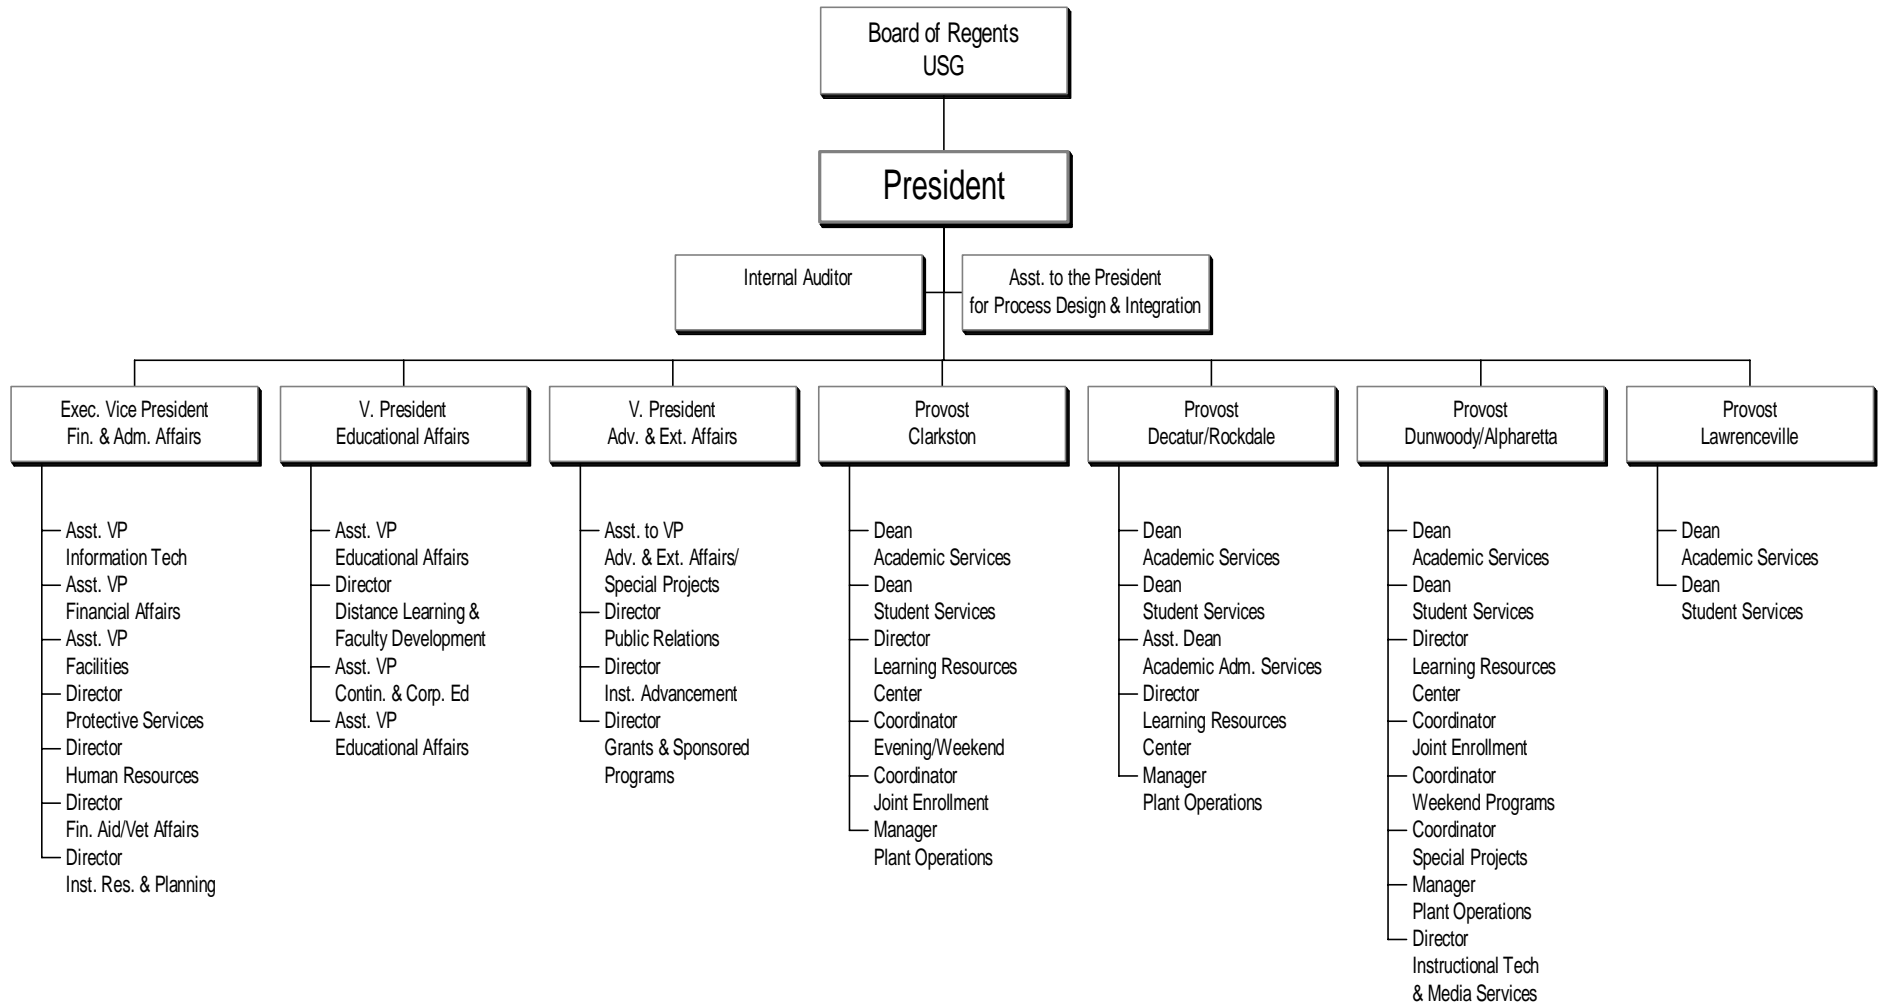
Board of Regents
USG

President

Internal Auditor

Asst. to the President
for Process Design & Integration

Exec. Vice President
Fin. & Adm. Affairs

Asst. VP
Information Tech
Asst. VP
Financial Affairs
Asst. VP
Facilities
Director
Protective Services
Director
Human Resources
Director
Fin. Aid/Vet Affairs
Director
Inst. Res. & Planning

V. President
Educational Affairs

Asst. VP
Educational Affairs
Director
Distance Learning &
Faculty Development
Asst. VP
Contin. & Corp. Ed
Asst. VP
Educational Affairs

V. President
Adv. & Ext. Affairs

Asst. to VP
Adv. & Ext. Affairs/
Special Projects
Director
Public Relations
Director
Inst. Advancement
Director
Grants & Sponsored
Programs

Provost
Clarkston

Dean
Academic Services
Dean
Student Services
Director
Learning Resources
Center
Coordinator
Evening/Weekend
Coordinator
Joint Enrollment
Manager
Plant Operations

Provost
Decatur/Rockdale

Dean
Academic Services
Dean
Student Services
Asst. Dean
Academic Adm. Services
Director
Learning Resources
Center
Manager
Plant Operations

Provost
Dunwoody/Alpharetta

Dean
Academic Services
Dean
Student Services
Director
Learning Resources
Center
Coordinator
Joint Enrollment
Coordinator
Weekend Programs
Coordinator
Special Projects
Manager
Plant Operations
Director
Instructional Tech
& Media Services

Provost
Lawrenceville

Dean
Academic Services
Dean
Student Services